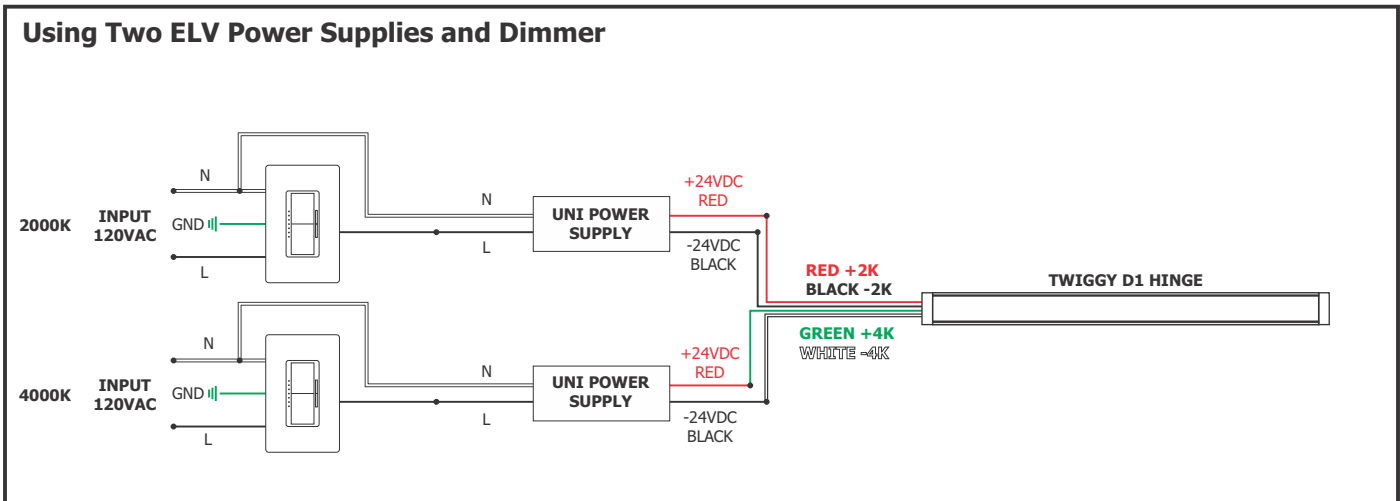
Using Two ELV Power Supplies and Dimmer

N

2000K INPUT 120VAC

GND

L

N

L

UNI POWER SUPPLY

+24VDC RED

-24VDC BLACK

RED +2K
BLACK -2K

TWIGGY D1 HINGE

GREEN +4K
WHITE -4K

N

4000K INPUT 120VAC

GND

L

N

L

UNI POWER SUPPLY

+24VDC RED

-24VDC BLACK